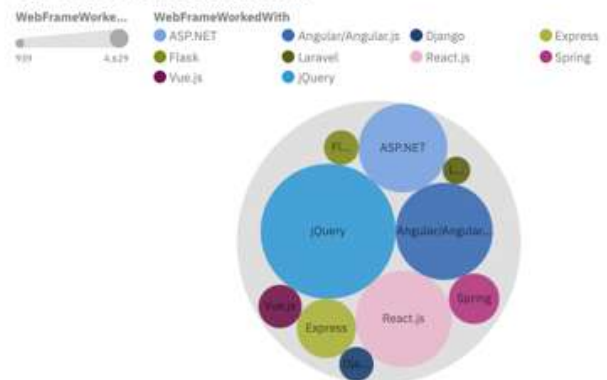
WebFrameWorke...

939 4,629

WebFrameWorkedWith

ASP.NET
Angular/Angular.js
Django
Express
Flask
Laravel
React.js
Spring
Vue.js
jQuery

Fl...
ASP.NET
L...
jQuery
Angular/Angular...
Vue.js
Spring
Express
React.js
Dja...